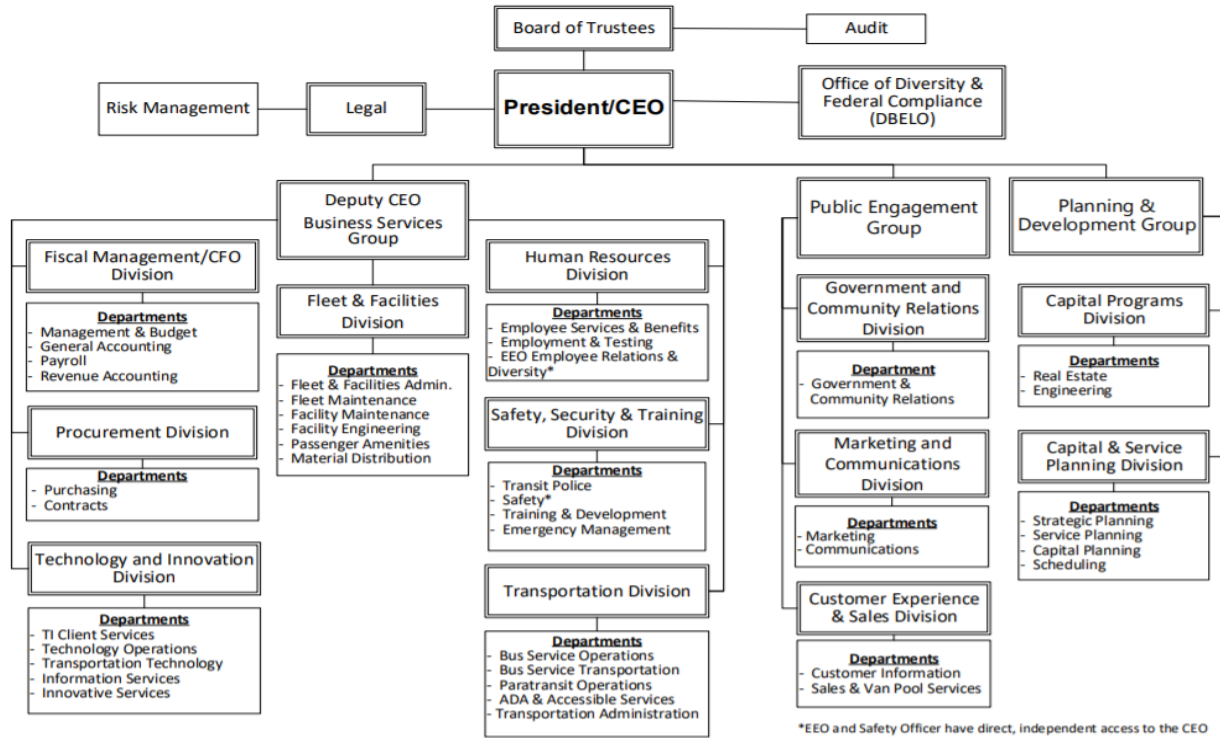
Board of Trustees

Audit

Risk Management

Legal

President/CEO

Office of Diversity & Federal Compliance (DBELO)

Deputy CEO Business Services Group

Fiscal Management/CFO Division

Departments
- Management & Budget
- General Accounting
- Payroll
- Revenue Accounting

Procurement Division

Departments
- Purchasing
- Contracts

Technology and Innovation Division

Departments
- TI Client Services
- Technology Operations
- Transportation Technology
- Information Services
- Innovative Services

Fleet & Facilities Division

Departments
- Fleet & Facilities Admin.
- Fleet Maintenance
- Facility Maintenance
- Facility Engineering
- Passenger Amenities
- Material Distribution

Human Resources Division

Departments
- Employee Services & Benefits
- Employment & Testing
- EEO Employee Relations & Diversity*

Safety, Security & Training Division

Departments
- Transit Police
- Safety*
- Training & Development
- Emergency Management

Transportation Division

Departments
- Bus Service Operations
- Bus Service Transportation
- Paratransit Operations
- ADA & Accessible Services
- Transportation Administration

Public Engagement Group

Government and Community Relations Division

Department
- Government & Community Relations

Marketing and Communications Division

Departments
- Marketing
- Communications

Customer Experience & Sales Division

Departments
- Customer Information
- Sales & Van Pool Services

Planning & Development Group

Capital Programs Division

Departments
- Real Estate
- Engineering

Capital & Service Planning Division

Departments
- Strategic Planning
- Service Planning
- Capital Planning
- Scheduling

*EEO and Safety Officer have direct, independent access to the CEO